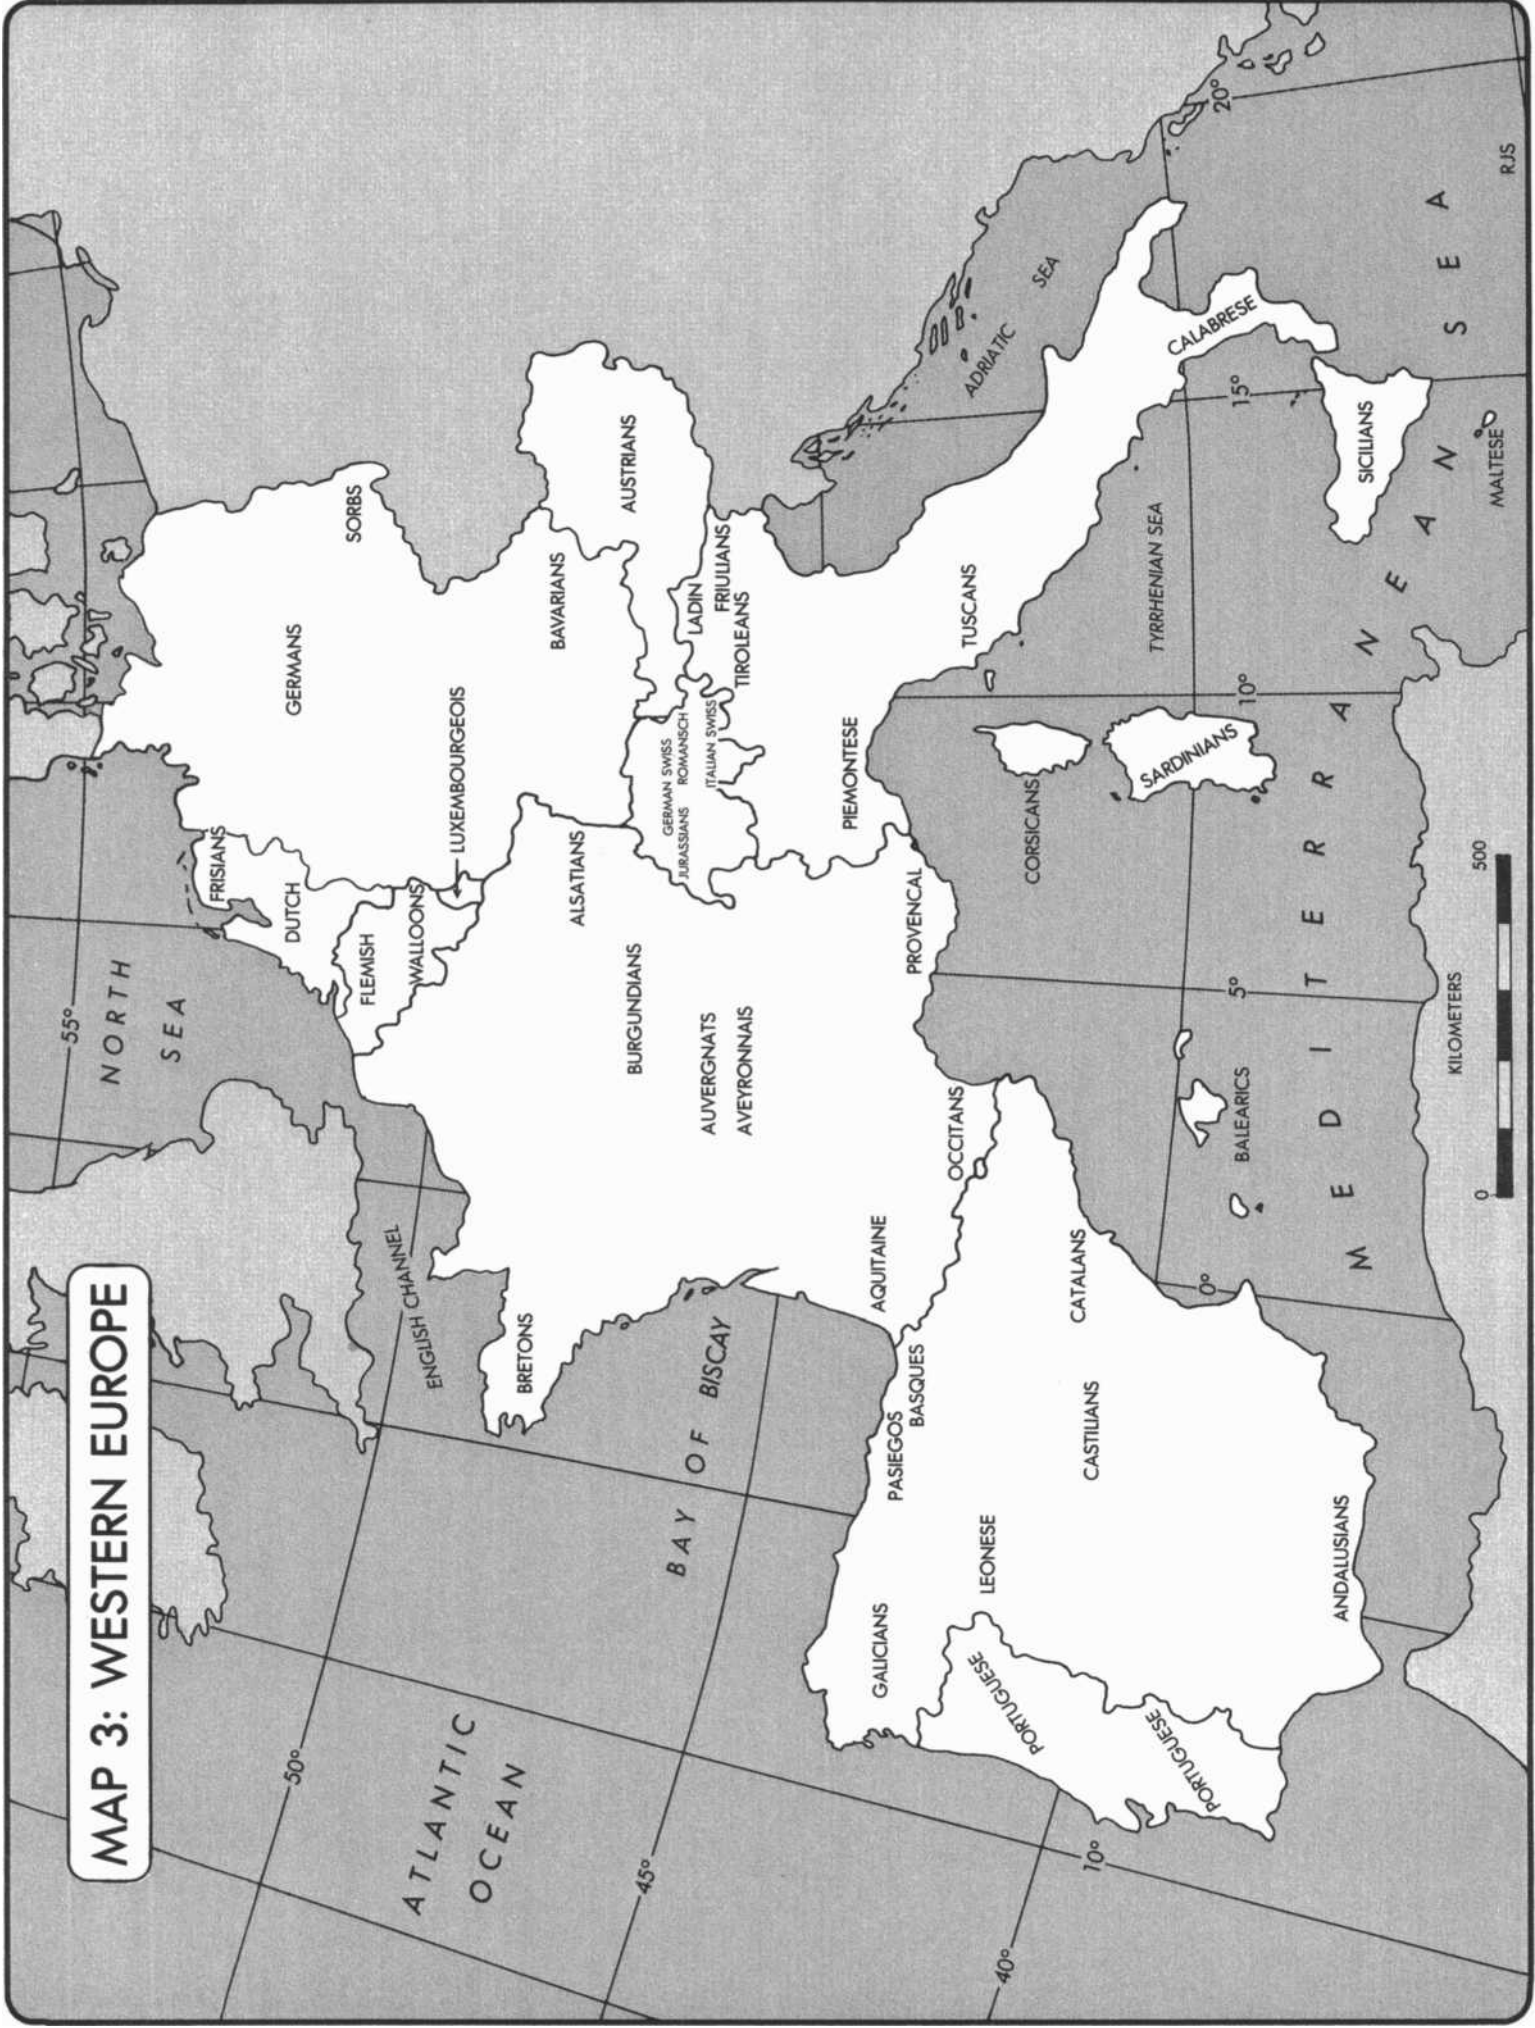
MAP 3: WESTERN EUROPE

NORTH SEA
ATLANTIC OCEAN
BAY OF BISCAY
ENGLISH CHANNEL
ADRIATIC SEA
TYRRHENIAN SEA
MEDITERRANEAN SEA

55°
50°
45°
40°
10°
0°
5°
10°
15°
20°

GERMANS
SORBS
BAVARIANS
AUSTRIANS
FRISIANS
DUTCH
FLEMISH
WALLOONS
LUXEMBOURGEOIS
ALSATIANS
GERMAN SWISS
JURASSIANS
ROMANSCH
ITALIAN SWISS
LADIN
FRIULIANS
TIROLEANS
BURGUNDIANS
AUVERGNATS
AVEYRONNAIS
BRETONS
AQUITAINE
OCCITANS
PROVENCAL
PIEMONTESE
TUSCANS
CORSICANS
SARDINIANS
CALABRESE
SICILIANS
MALTESE
BASQUES
PASIEGOS
GALICIANS
LEONESE
CASTILIANS
CATALANS
BALEARICS
ANDALUSIANS
PORTUGUESE
PORTUGUESE

0
500
KILOMETERS

RJS